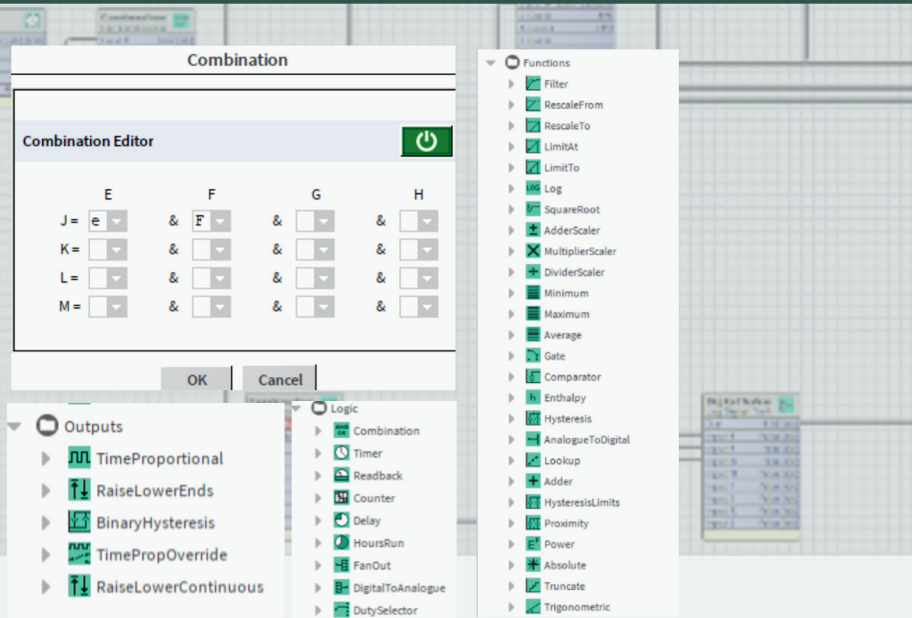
Combination

Combination Editor

| | E | | F | | G | | H |
|---|---|---|---|---|---|---|---|
| J = | e | & | F | & | | & | |
| K = | | & | | & | | & | |
| L = | | & | | & | | & | |
| M = | | & | | & | | & | |

OK Cancel

Outputs
TimeProportional
RaiseLowerEnds
BinaryHysteresis
TimePropOverride
RaiseLowerContinuous

Logic
Combination
Timer
Readback
Counter
Delay
HoursRun
FanOut
DigitalToAnalogue
DutySelector

Functions
Filter
RescaleFrom
RescaleTo
LimitAt
LimitTo
Log
SquareRoot
AdderScaler
MultiplierScaler
DividerScaler
Minimum
Maximum
Average
Gate
Comparator
Enthalpy
Hysteresis
AnalogueToDigital
Lookup
Adder
HysteresisLimits
Proximity
Power
Absolute
Truncate
Trigonometric